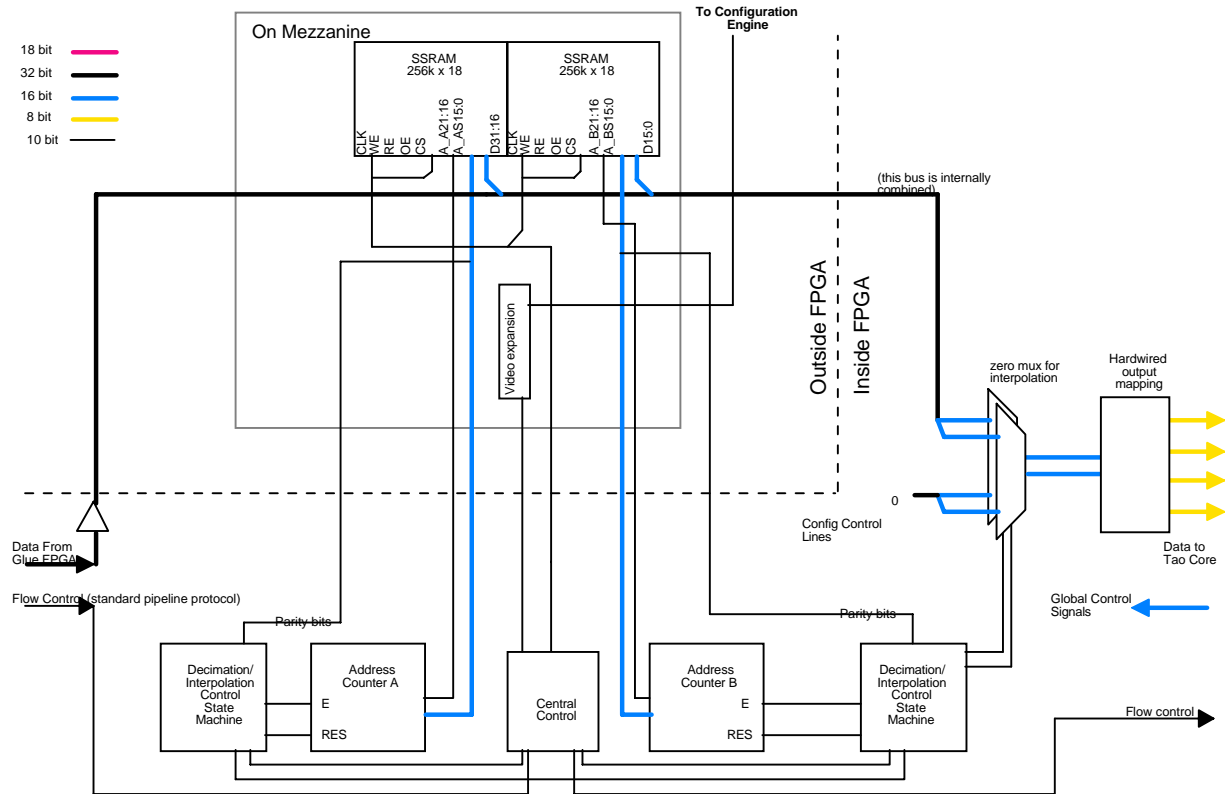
18 bit
32 bit
16 bit
8 bit
10 bit

On Mezzanine

To Configuration Engine

SSRAM
256k x 18

SSRAM
256k x 18

CLK
WE
RE
OE
CS
A_A21:16
A_AS15:0
D31:16

CLK
WE
RE
OE
CS
A_B21:16
A_BS15:0
D15:0

(this bus is internally combined)

Video expansion

Outside FPGA
Inside FPGA

zero mux for interpolation

Hardwired output mapping

0

Config Control Lines

Data From Glue FPGA

Data to Tao Core

Flow Control (standard pipeline protocol)

Global Control Signals

Parity bits

Parity bits

Decimation/ Interpolation Control State Machine

Address Counter A
E
RES

Central Control

Address Counter B
E
RES

Decimation/ Interpolation Control State Machine

Flow control